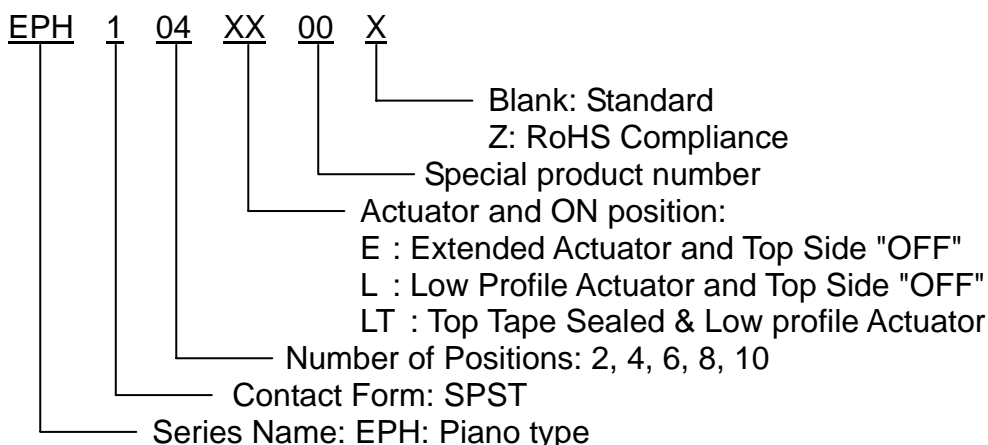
EPH 1 04 XX 00 X

Blank: Standard
Z: RoHS Compliance

Special product number

Actuator and ON position:
E : Extended Actuator and Top Side "OFF"
L : Low Profile Actuator and Top Side "OFF"
LT : Top Tape Sealed & Low profile Actuator

Number of Positions: 2, 4, 6, 8, 10

Contact Form: SPST

Series Name: EPH: Piano type